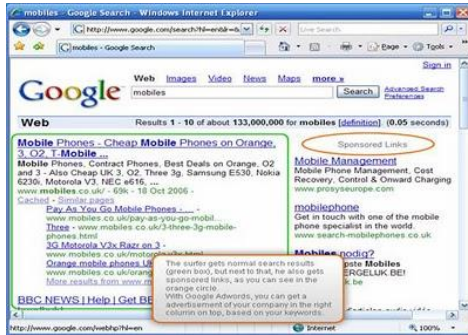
mobiles - Google Search - Windows Internet Explorer

http://www.google.com/search?hl=en&q=mobiles

Live Search

mobiles - Google Search

Page Tools

Sign in

Web Images Video News Maps more »

Google mobiles Search Advanced Search Preferences

Web Results 1 - 10 of about 133,000,000 for mobiles [definition]. (0.05 seconds)

Mobile Phones - Cheap Mobile Phones on Orange, 3, O2, T-Mobile ...
Mobile Phones, Contract Phones, Best Deals on Orange, O2 and 3 - Also Cheap UK 3, O2, Three 3g, Samsung E530, Nokia 6230i, Motorola V3, NEC e616, ...
www.mobiles.co.uk/ - 69k - 18 Oct 2006 -
Cached - Similar pages
Pay As You Go Mobile Phones - ...
www.mobiles.co.uk/pay-as-you-go-mobil...
Three - www.mobiles.co.uk/3-three-3g-mobile-phones.html
3G Motorola V3x Razr on 3 -
www.mobiles.co.uk/moto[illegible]
Orange mobile phones UK
www.mobiles.co.uk/orang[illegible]
More results from www.mo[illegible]

BBC NEWS | Help | Get BE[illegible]

Sponsored Links

Mobile Management
Mobile Phone Management, Cost Recovery, Control & Onward Charging
www.prosyseurope.com

mobilephone
Get in touch with one of the mobile phone specialist in the world.
www.search-mobilephones.co.uk

Mobiles nodig?
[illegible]pste Mobiles
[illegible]ERGELUK BE!
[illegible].be

The surfer gets normal search results (green box), but next to that, he also gets sponsored links, as you can see in the orange circle.
With Google Adwords, you can get a advertisement of your company in the right column on top, based on your keywords.

http://www.google.com/webhp?hl=en

Internet

100%